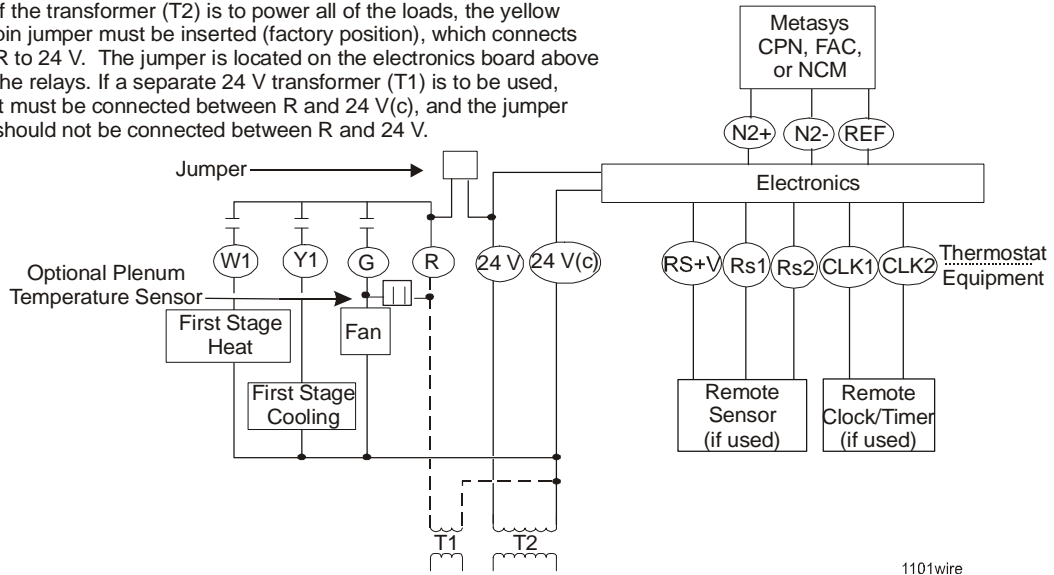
f the transformer (T2) is to power all of the loads, the yellow pin jumper must be inserted (factory position), which connects R to 24 V. The jumper is located on the electronics board above the relays. If a separate 24 V transformer (T1) is to be used, t must be connected between R and 24 V(c), and the jumper should not be connected between R and 24 V.

Metasys CPN, FAC, or NCM

N2+
N2-
REF

Jumper

Electronics

W1
Y1
G
R
24 V
24 V(c)

RS+V
Rs1
Rs2
CLK1
CLK2
Thermostat Equipment

Optional Plenum Temperature Sensor

First Stage Heat

Fan

First Stage Cooling

Remote Sensor (if used)

Remote Clock/Timer (if used)

T1
T2

1101wire